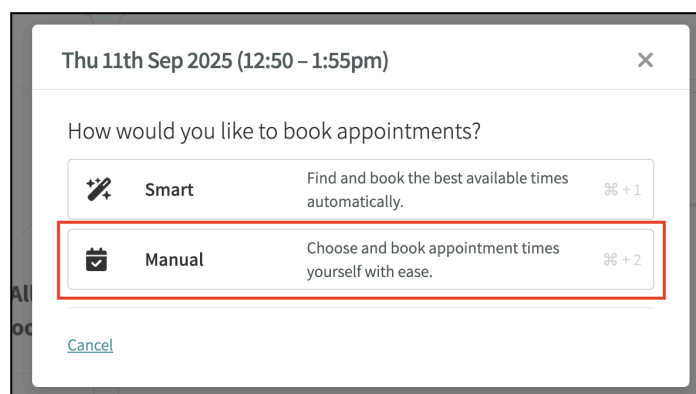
Thu 11th Sep 2025 (12:50 – 1:55pm)

×

How would you like to book appointments?

Smart

Find and book the best available times automatically.

⌘ + 1

Manual

Choose and book appointment times yourself with ease.

⌘ + 2

Cancel

All

oo